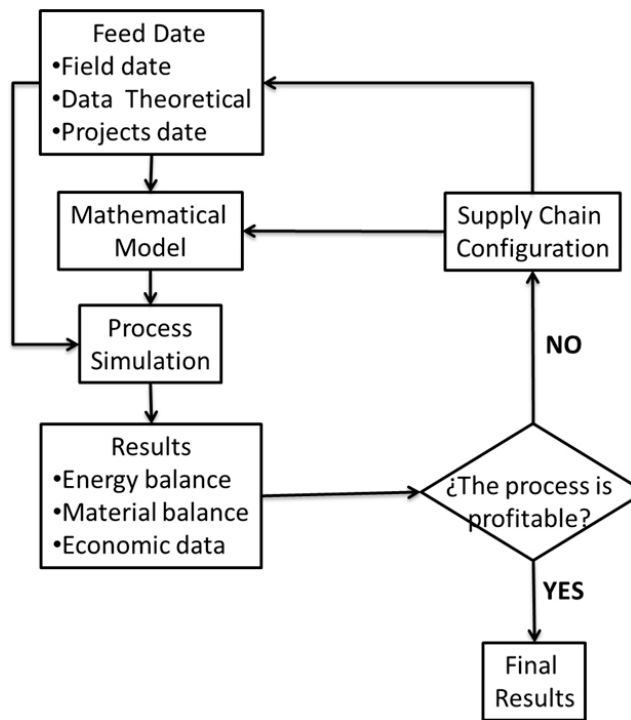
Feed Date
•Field date
•Data Theoretical
•Projects date

Mathematical Model

Supply Chain Configuration

Process Simulation

NO

Results
•Energy balance
•Material balance
•Economic data

¿The process is profitable?

YES

Final Results